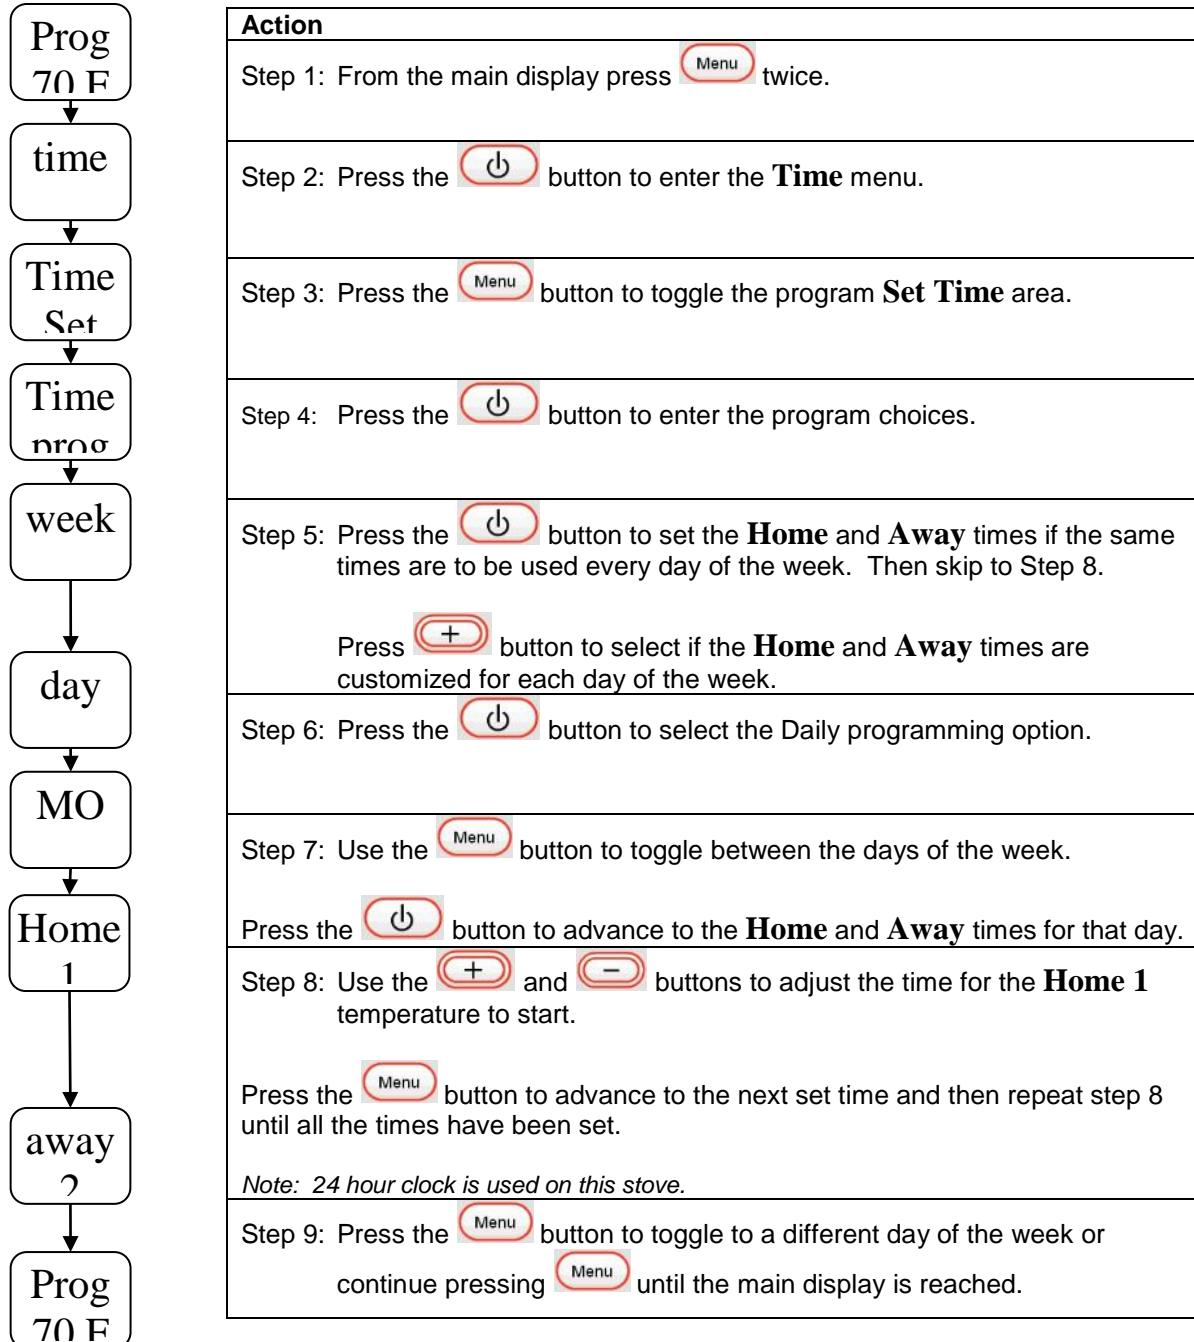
Prog 70 F

time

Time Set

Time prog

week

day

MO

Home 1

away 2

Prog 70 F

**Action**

Step 1: From the main display press Menu twice.

Step 2: Press the button to enter the **Time** menu.

Step 3: Press the Menu button to toggle the program **Set Time** area.

Step 4: Press the button to enter the program choices.

Step 5: Press the button to set the **Home** and **Away** times if the same times are to be used every day of the week. Then skip to Step 8.

Press + button to select if the **Home** and **Away** times are customized for each day of the week.

Step 6: Press the button to select the Daily programming option.

Step 7: Use the Menu button to toggle between the days of the week.

Press the button to advance to the **Home** and **Away** times for that day.

Step 8: Use the + and − buttons to adjust the time for the **Home 1** temperature to start.

Press the Menu button to advance to the next set time and then repeat step 8 until all the times have been set.

*Note: 24 hour clock is used on this stove.*

Step 9: Press the Menu button to toggle to a different day of the week or continue pressing Menu until the main display is reached.